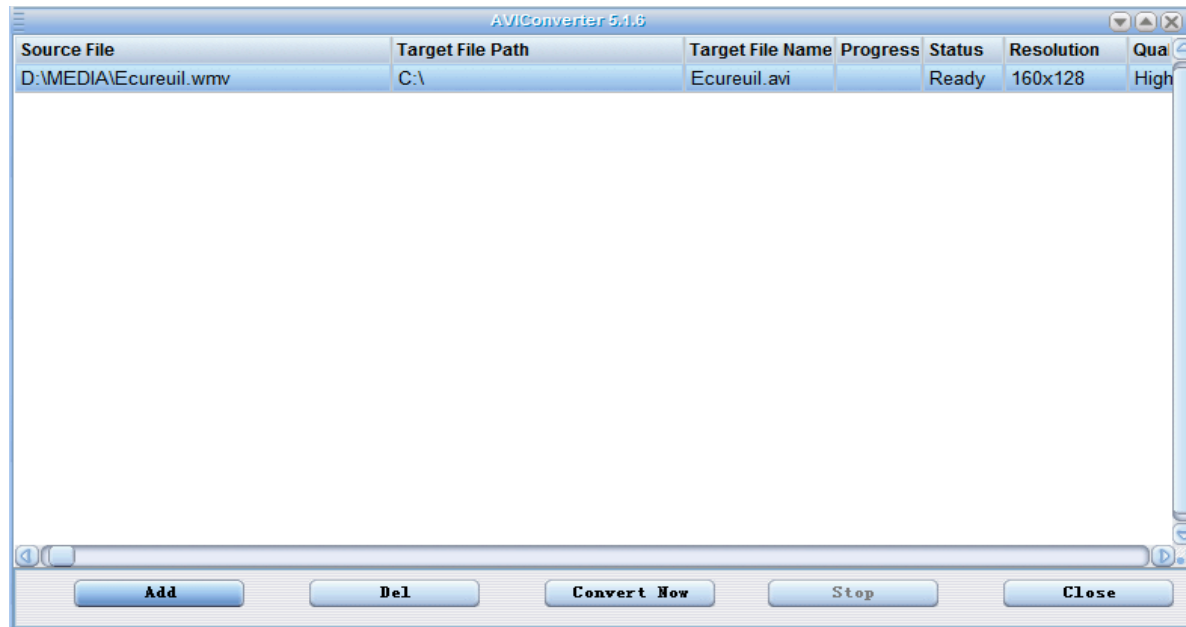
AVIConverter 5.1.6

| Source File | Target File Path | Target File Name | Progress | Status | Resolution | Qua |
|---|---|---|---|---|---|---|
| D:\MEDIA\Ecureuil.wmv | C:\ | Ecureuil.avi | | Ready | 160x128 | High |

Add Del Convert Now Stop Close